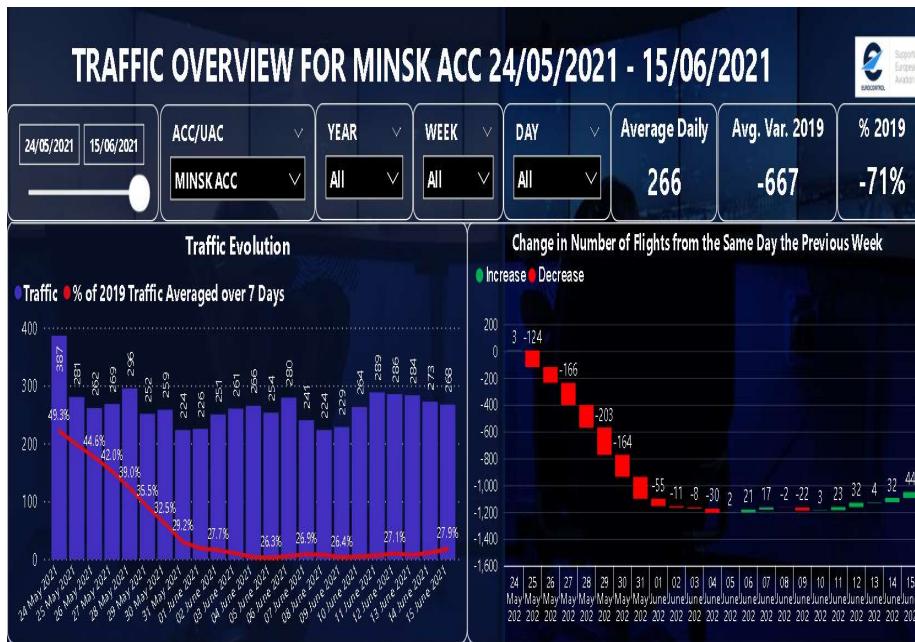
TRAFFIC OVERVIEW FOR MINSK ACC 24/05/2021 - 15/06/2021

Support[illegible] Europe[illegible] Aviatio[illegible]

EUROCONTROL

24/05/2021 15/06/2021

ACC/UAC
MINSK ACC

YEAR
All

WEEK
All

DAY
All

Average Daily
266

Avg. Var. 2019
-667

% 2019
-71%

Traffic Evolution

Traffic % of 2019 Traffic Averaged over 7 Days

400
300
200
100
0

387 281 262 269 296 252 259 224 226 251 261 266 254 280 241 224 229 264 289 286 284 273 268

49.3% 44.6% 42.0% 39.0% 35.5% 32.5% 29.2% 27.7% 26.3% 26.9% 26.4% 27.1% 27.9%

24 May 2021, 25 May 2021, 26 May 2021, 27 May 2021, 28 May 2021, 29 May 2021, 30 May 2021, 31 May 2021, 01 June 2021, 02 June 2021, 03 June 2021, 04 June 2021, 05 June 2021, 06 June 2021, 07 June 2021, 08 June 2021, 09 June 2021, 10 June 2021, 11 June 2021, 12 June 2021, 13 June 2021, 14 June 2021, 15 June 2021

Change in Number of Flights from the Same Day the Previous Week

Increase Decrease

200
0
-200
-400
-600
-800
-1,000
-1,200
-1,400
-1,600

3 -124 -166 -203 -164 -55 -11 -8 -30 2 21 17 -2 -22 3 23 32 4 32 44

24 May 202 | 25 May 202 | 26 May 202 | 27 May 202 | 28 May 202 | 29 May 202 | 30 May 202 | 31 May 202 | 01 June 202 | 02 June 202 | 03 June 202 | 04 June 202 | 05 June 202 | 06 June 202 | 07 June 202 | 08 June 202 | 09 June 202 | 10 June 202 | 11 June 202 | 12 June 202 | 13 June 202 | 14 June 202 | 15 June 202